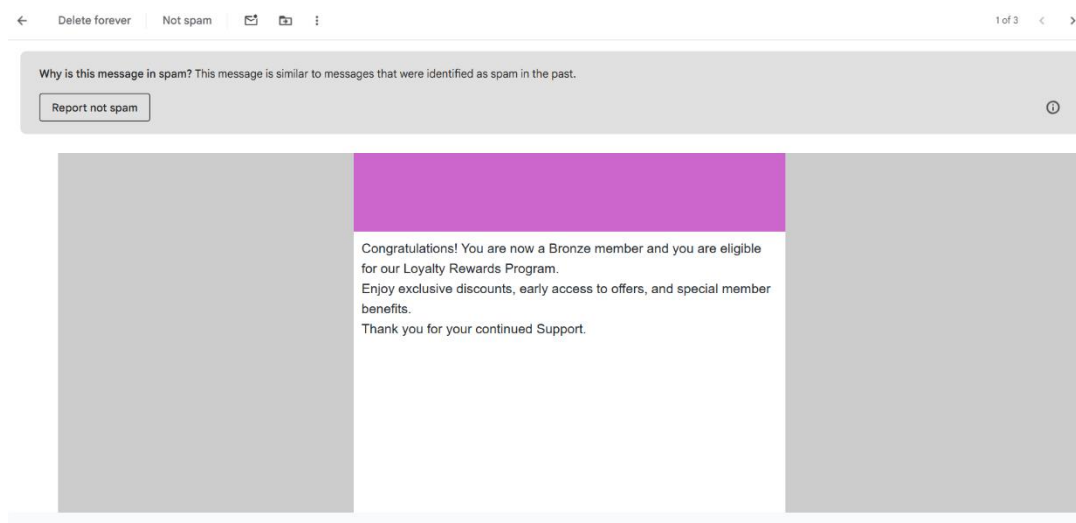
Delete forever Not spam

1 of 3

**Why is this message in spam?** This message is similar to messages that were identified as spam in the past.

Report not spam

Congratulations! You are now a Bronze member and you are eligible for our Loyalty Rewards Program.
Enjoy exclusive discounts, early access to offers, and special member benefits.
Thank you for your continued Support.